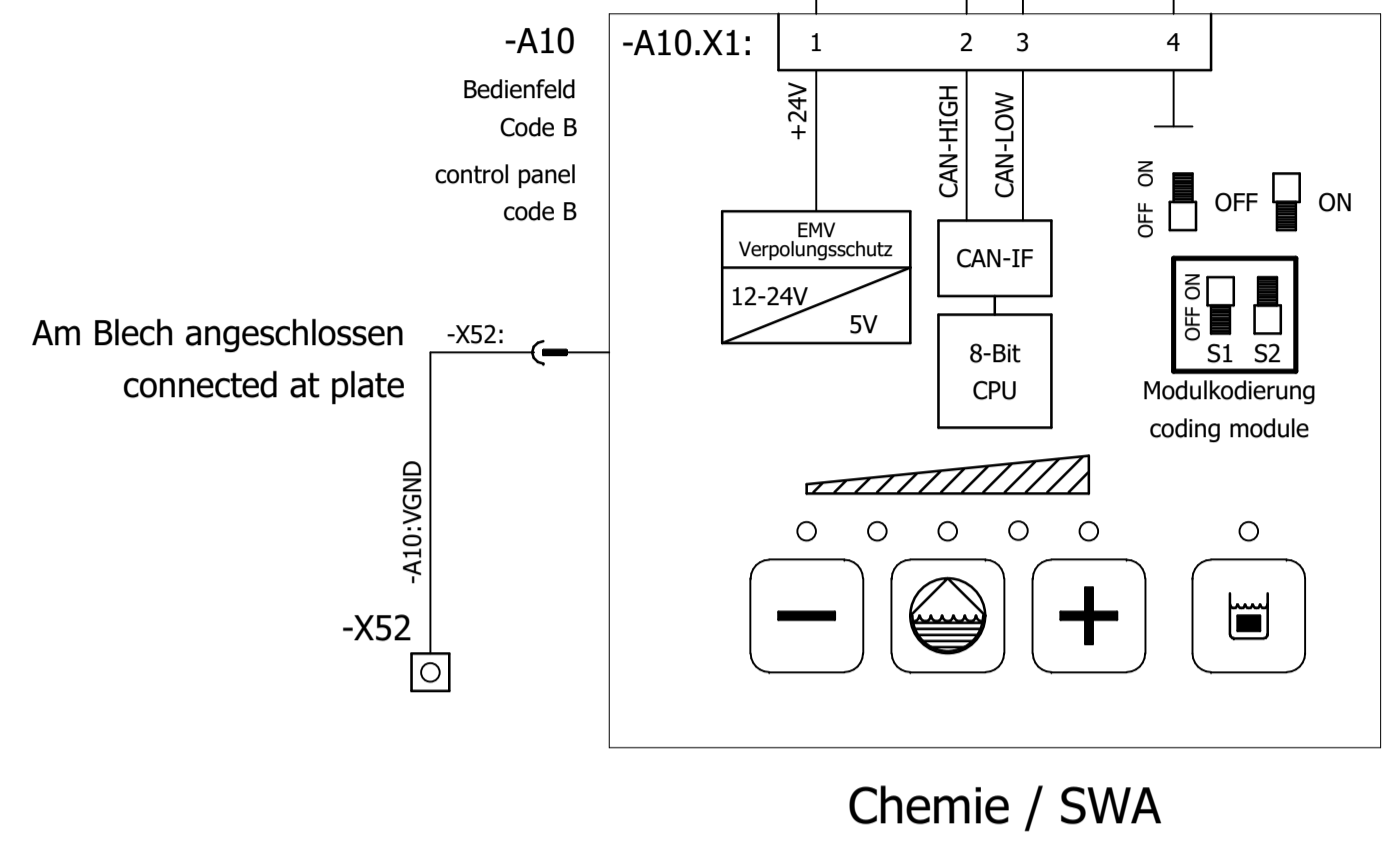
-A10
Bedienfeld
Code B
control panel
code B

-A10.X1: 1 2 3 4

+24V
CAN-HIGH
CAN-LOW

OFF ON
OFF
ON

EMV
Verpolungsschutz
12-24V
5V

CAN-IF

8-Bit
CPU

OFF ON
S1 S2
Modulkodierung
coding module

Am Blech angeschlossen
connected at plate

-X52:

-A10:VGND

-X52

Chemie / SWA